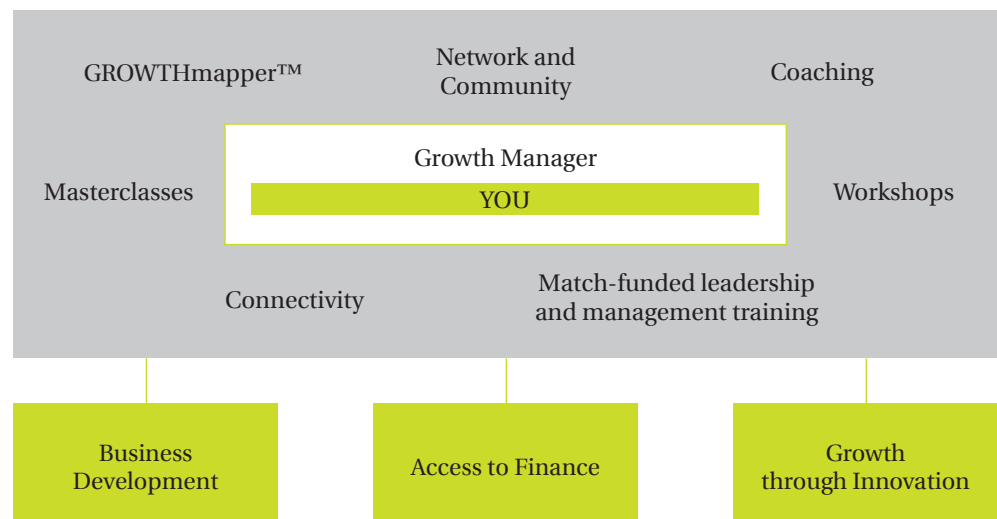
GROWTHmapper™

Network and Community

Coaching

Growth Manager

YOU

Masterclasses

Workshops

Connectivity

Match-funded leadership and management training

Business Development

Access to Finance

Growth through Innovation